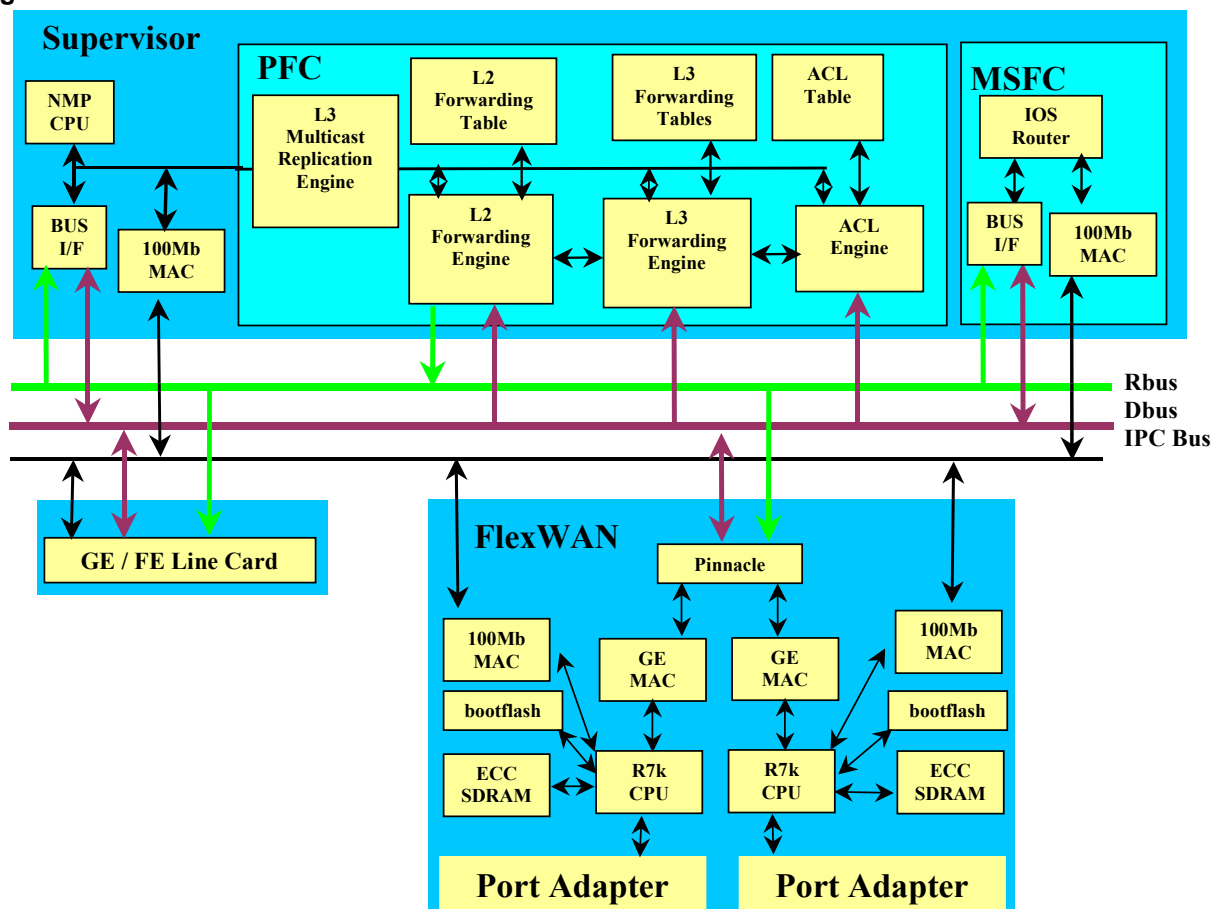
Supervisor

PFC

MSFC

NMP CPU

L3 Multicast Replication Engine

L2 Forwarding Table

L3 Forwarding Tables

ACL Table

IOS Router

BUS I/F

100Mb MAC

L2 Forwarding Engine

L3 Forwarding Engine

ACL Engine

BUS I/F

100Mb MAC

Rbus

Dbus

IPC Bus

GE / FE Line Card

FlexWAN

Pinnacle

100Mb MAC

GE MAC

GE MAC

100Mb MAC

bootflash

bootflash

ECC SDRAM

R7k CPU

R7k CPU

ECC SDRAM

Port Adapter

Port Adapter